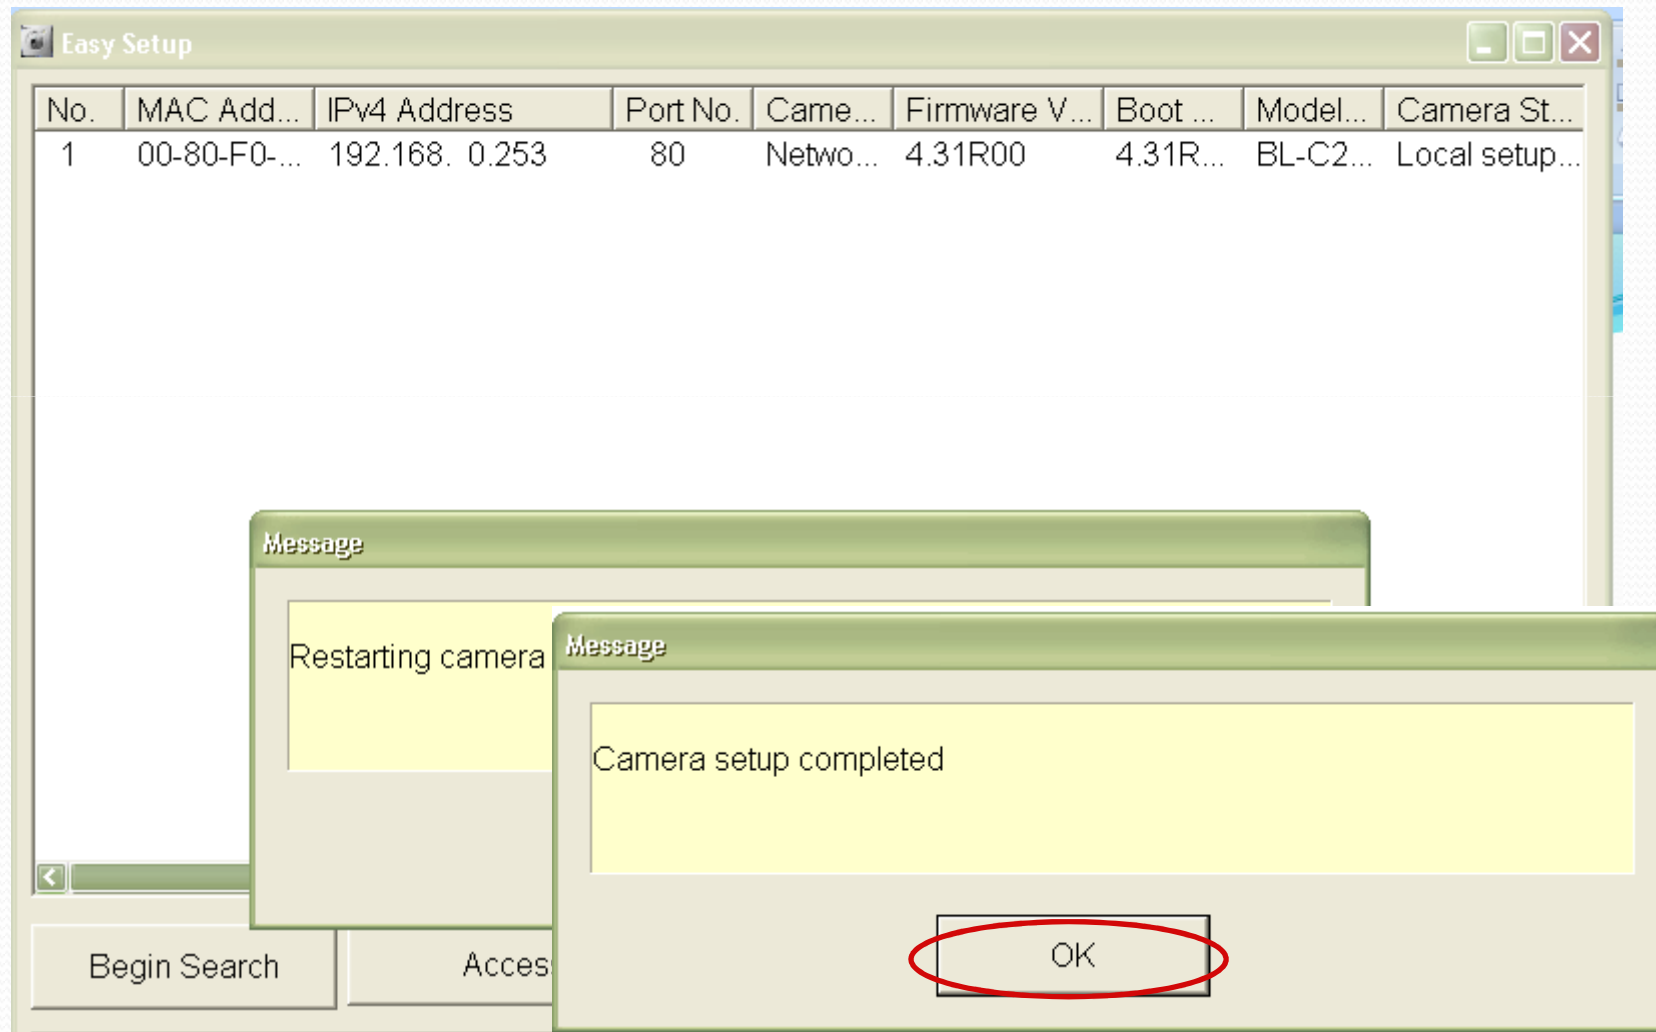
Easy Setup

| No. | MAC Add... | IPv4 Address | Port No. | Came... | Firmware V... | Boot ... | Model... | Camera St... |
|---|---|---|---|---|---|---|---|---|
| 1 | 00-80-F0-... | 192.168. 0.253 | 80 | Netwo... | 4.31R00 | 4.31R... | BL-C2... | Local setup... |

Message

Restarting camera

Message

Camera setup completed

OK

Begin Search

Acces